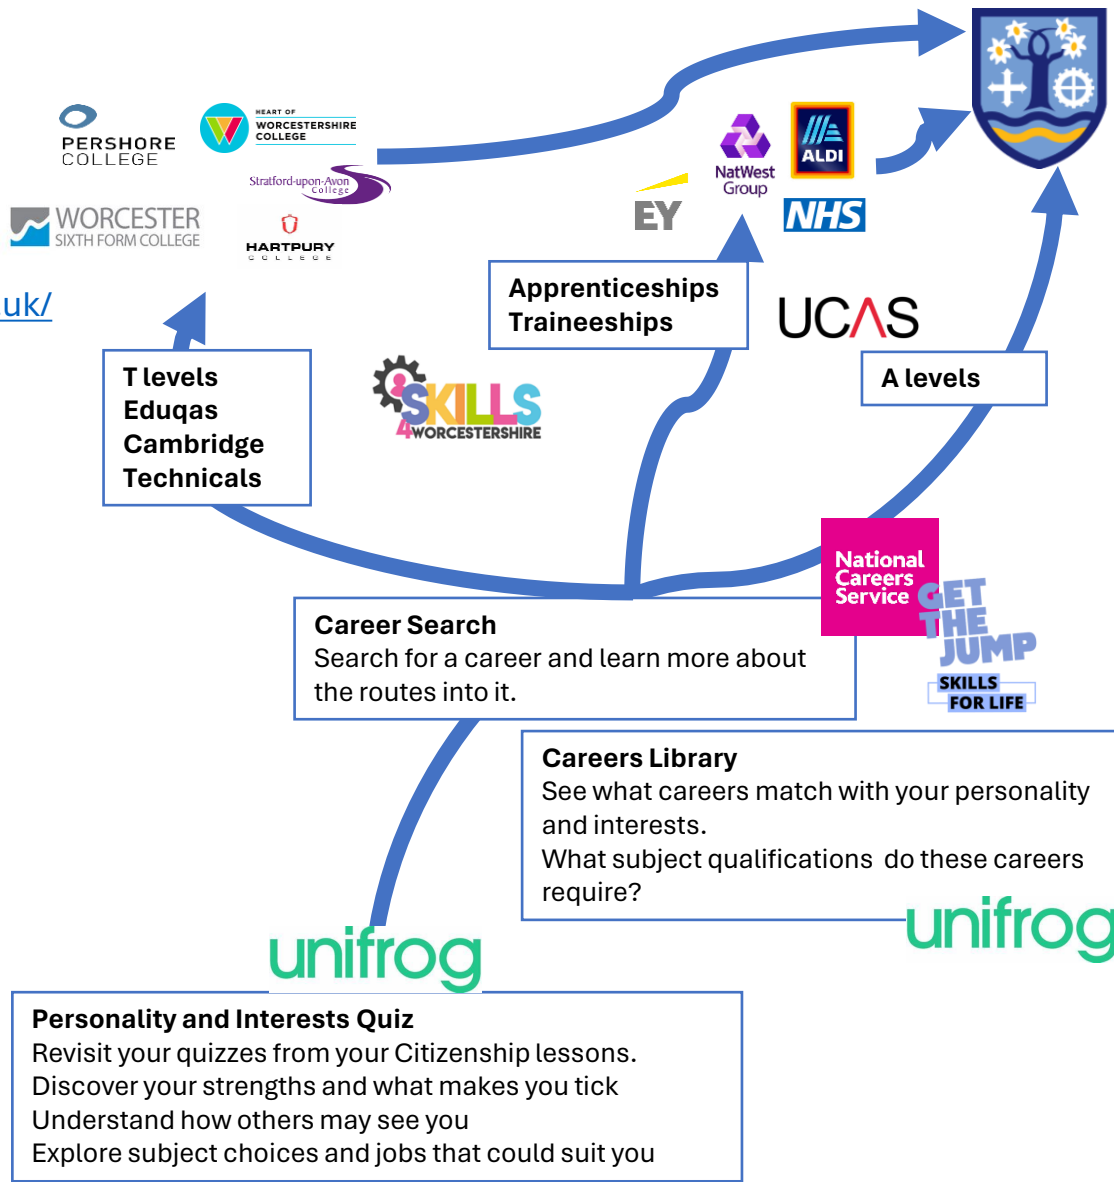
PERSHORE COLLEGE

HEART OF WORCESTERSHIRE COLLEGE

Stratford-upon-Avon College

WORCESTER SIXTH FORM COLLEGE

HARTPURY COLLEGE

uk/

EY

NatWest Group

ALDI

NHS

Apprenticeships
Traineeships

UCAS

T levels
Eduqas
Cambridge
Technicals

SKILLS 4WORCESTERSHIRE

A levels

National Careers Service

GET THE JUMP
SKILLS FOR LIFE

Career Search
Search for a career and learn more about the routes into it.

Careers Library
See what careers match with your personality and interests.
What subject qualifications do these careers require?

unifrog

unifrog

Personality and Interests Quiz
Revisit your quizzes from your Citizenship lessons.
Discover your strengths and what makes you tick
Understand how others may see you
Explore subject choices and jobs that could suit you